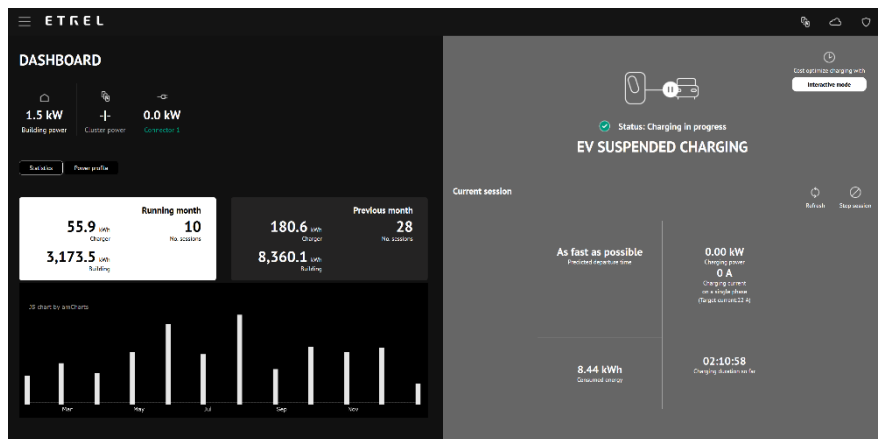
ETREL

DASHBOARD

1.5 kW
Building power

-|-
Custer power

0.0 kW
Connector 1

Statistics
Power profile

Running month
55.9 kWh
Charger
10
No. sessions
3,173.5 kWh
Building

Previous month
180.6 kWh
Charger
28
No. sessions
8,360.1 kWh
Building

JS chart by amCharts

Mar
May
Jul
Sep
Nov

Cost optimize charging with
Interactive mode

Status: Charging in progress
EV SUSPENDED CHARGING

Current session

Refresh
Stop session

As fast as possible
Predicted departure time

0.00 kW
Charging power
0 A
Charging current on a single phase (Target current 32 A)

8.44 kWh
Consumed energy

02:10:58
Charging duration so far